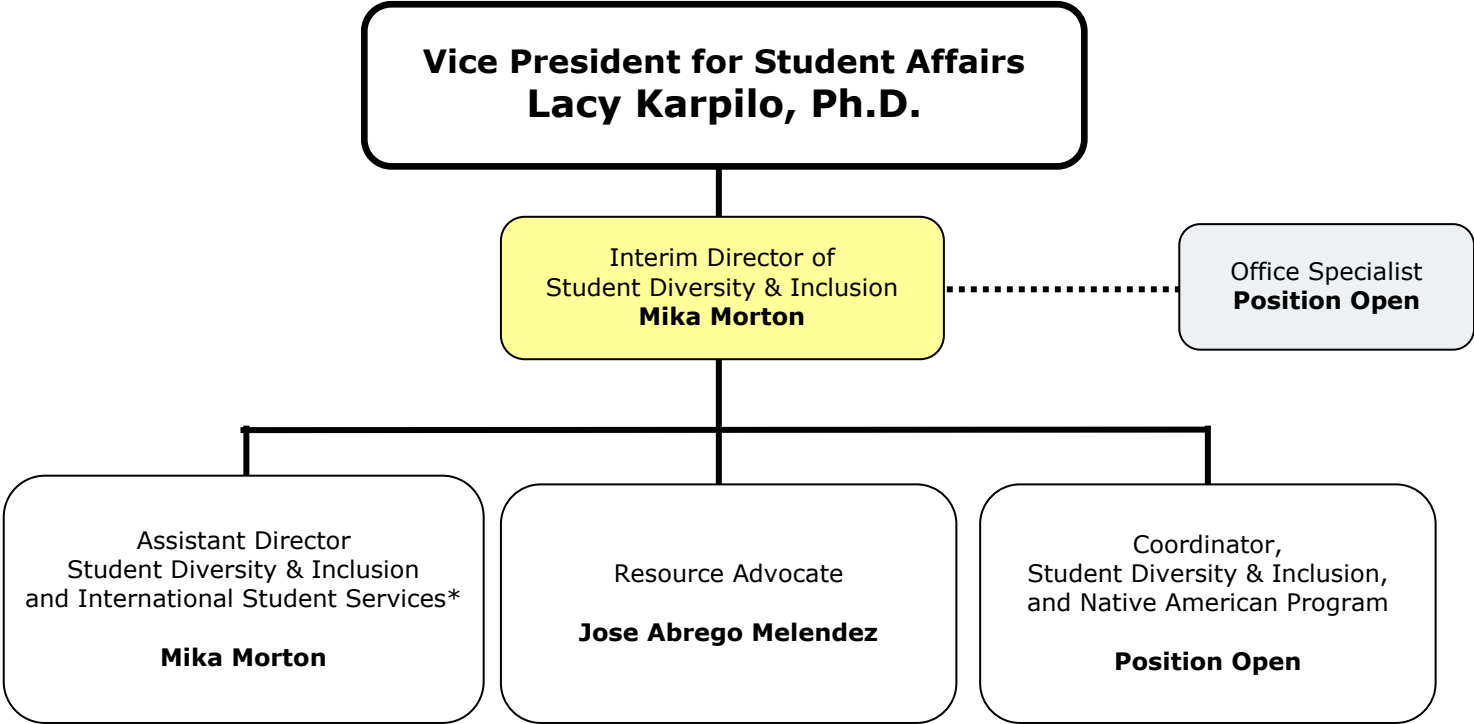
Vice President for Student Affairs
Lacy Karpilo, Ph.D.

Interim Director of
Student Diversity & Inclusion
Mika Morton

Office Specialist
Position Open

Assistant Director
Student Diversity & Inclusion
and International Student Services*

Mika Morton

Resource Advocate

Jose Abrego Melendez

Coordinator,
Student Diversity & Inclusion,
and Native American Program

Position Open